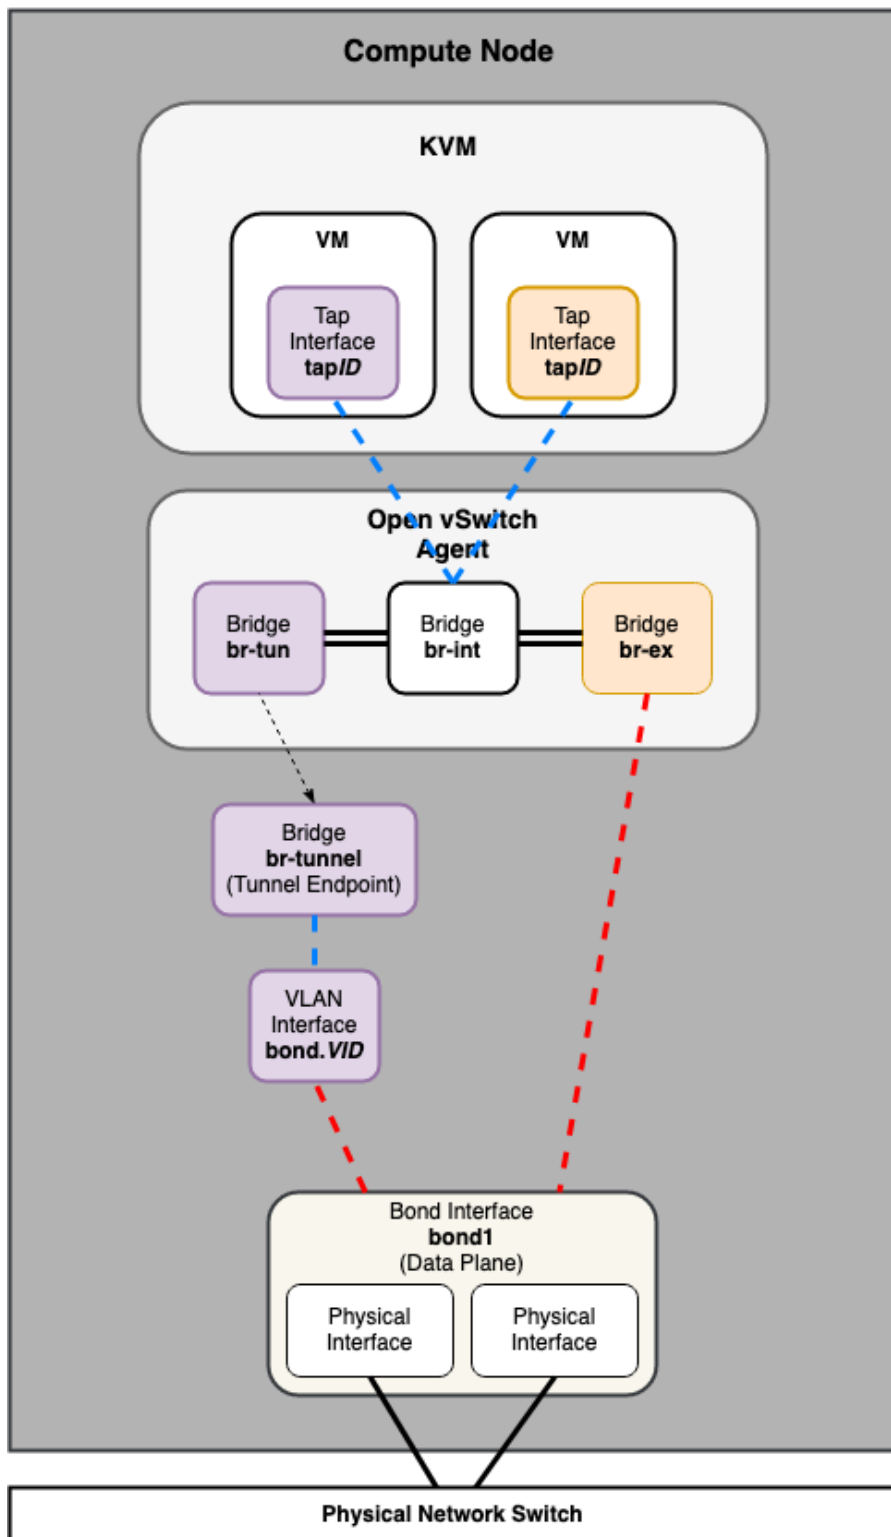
Compute Node

KVM

VM

Tap Interface **tap*ID***

VM

Tap Interface **tap*ID***

Open vSwitch Agent

Bridge **br-tun**

Bridge **br-int**

Bridge **br-ex**

Bridge **br-tunnel** (Tunnel Endpoint)

VLAN Interface **bond.*VID***

Bond Interface **bond1** (Data Plane)

Physical Interface

Physical Interface

Physical Network Switch